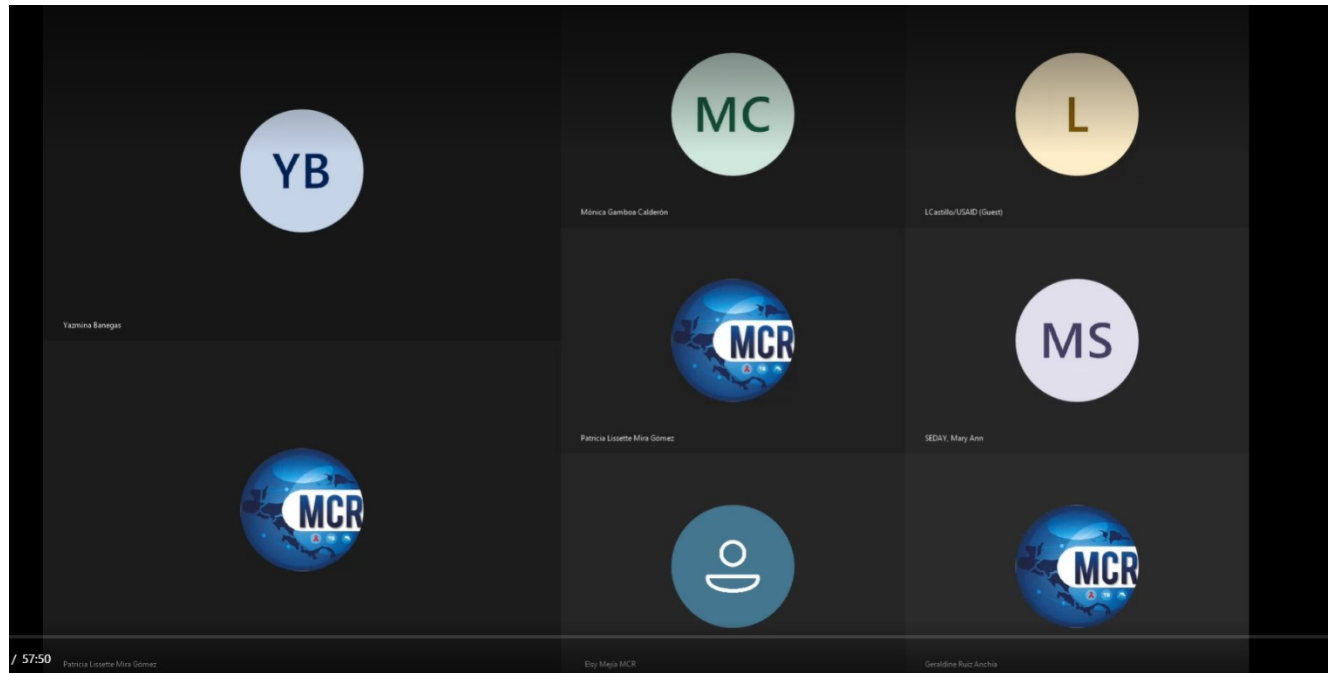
YB

Yazmina Banegas

MC

Mónica Gamboa Calderón

L

LCastillo/USAID (Guest)

MCR

Patricia Lissette Mira Gómez

MS

SEDAY, Mary Ann

MCR

Patricia Lissette Mira Gómez

Elsy Mejía MCR

MCR

Geraldine Ruiz Anchia

/ 57:50